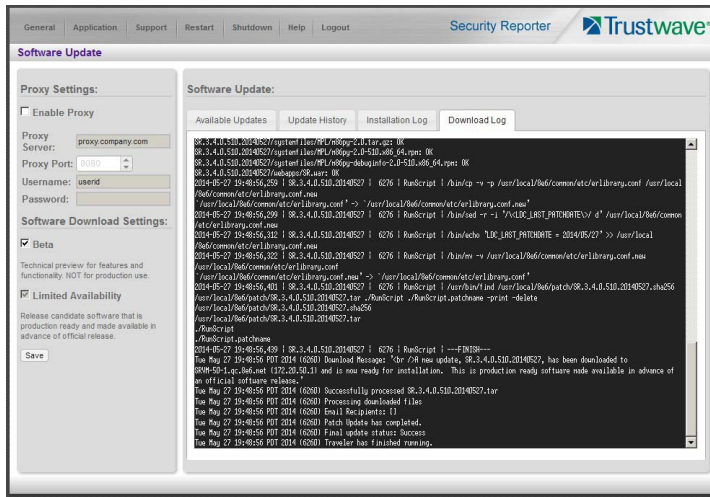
General | Application | Support | Restart | Shutdown | Help | Logout

Security Reporter

Trustwave

Software Update

Proxy Settings:

Enable Proxy

Proxy Server: proxy.company.com

Proxy Port: 8080

Username: userid

Password:

Software Download Settings:

Beta

Technical preview for features and functionality. NOT for production use.

Limited Availability

Release candidate software that is production ready and made available in advance of official release.

Save

Software Update:

Available Updates | Update History | Installation Log | Download Log

SR.3.4.0.510.20140527/systemfiles/MPL/m86py-2.0.tar.gz: OK
SR.3.4.0.510.20140527/systemfiles/MPL/m86py-2.0-510.x86_64.rpm: OK
SR.3.4.0.510.20140527/systemfiles/MPL/m86py-debuginfo-2.0-510.x86_64.rpm: OK
SR.3.4.0.510.20140527/webapps/SR.war: OK
2014-05-27 19:48:56,259 | SR.3.4.0.510.20140527 | 6276 | RunScript | /bin/cp -v -p /usr/local/8e6/common/etc/erlibrary.conf /usr/local/8e6/common/etc/erlibrary.conf.new
`/usr/local/8e6/common/etc/erlibrary.conf' -> `/usr/local/8e6/common/etc/erlibrary.conf.new'
2014-05-27 19:48:56,299 | SR.3.4.0.510.20140527 | 6276 | RunScript | /bin/sed -r -i '/\<LDC_LAST_PATCHDATE\>/ d' /usr/local/8e6/common/etc/erlibrary.conf.new
2014-05-27 19:48:56,312 | SR.3.4.0.510.20140527 | 6276 | RunScript | /bin/echo 'LDC_LAST_PATCHDATE = 2014/05/27' >> /usr/local/8e6/common/etc/erlibrary.conf.new
2014-05-27 19:48:56,322 | SR.3.4.0.510.20140527 | 6276 | RunScript | /bin/mv -v /usr/local/8e6/common/etc/erlibrary.conf.new /usr/local/8e6/common/etc/erlibrary.conf
`/usr/local/8e6/common/etc/erlibrary.conf.new' -> `/usr/local/8e6/common/etc/erlibrary.conf'
2014-05-27 19:48:56,401 | SR.3.4.0.510.20140527 | 6276 | RunScript | /usr/bin/find /usr/local/8e6/patch/SR.3.4.0.510.20140527.sha256 /usr/local/8e6/patch/SR.3.4.0.510.20140527.tar ./RunScript ./RunScript.patchname -print -delete
/usr/local/8e6/patch/SR.3.4.0.510.20140527.sha256
/usr/local/8e6/patch/SR.3.4.0.510.20140527.tar
./RunScript
./RunScript.patchname
2014-05-27 19:48:56,439 | SR.3.4.0.510.20140527 | 6276 | RunScript | ---FINISH---
Tue May 27 19:48:56 PDT 2014 (6260) Download Message: '<br />A new update, SR.3.4.0.510.20140527, has been downloaded to SRVM-50-1.qc.8e6.net (172.20.50.1) and is now ready for installation. This is production ready software made available in advance of an official software release.'
Tue May 27 19:48:56 PDT 2014 (6260) Successfully processed SR.3.4.0.510.20140527.tar
Tue May 27 19:48:56 PDT 2014 (6260) Processing downloaded files
Tue May 27 19:48:56 PDT 2014 (6260) Email Recipients: []
Tue May 27 19:48:56 PDT 2014 (6260) Patch Update has completed.
Tue May 27 19:48:56 PDT 2014 (6260) Final update status: Success
Tue May 27 19:48:56 PDT 2014 (6260) Traveler has finished running.